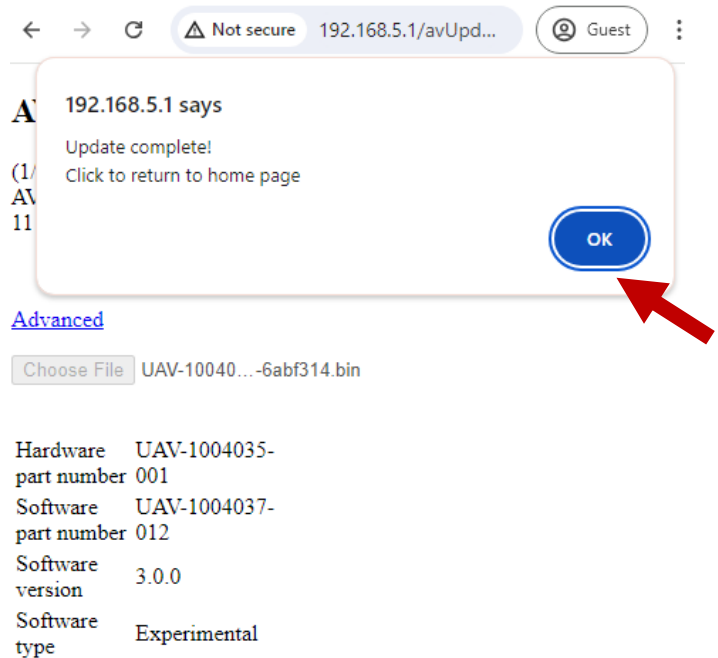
Not secure 192.168.5.1/avUpd...

Guest

A

(1/
AV
11

192.168.5.1 says

Update complete!
Click to return to home page

OK

Advanced

Choose File UAV-10040...-6abf314.bin

| Hardware part number | UAV-1004035-001 |
|---|---|
| Software part number | UAV-1004037-012 |
| Software version | 3.0.0 |
| Software type | Experimental |